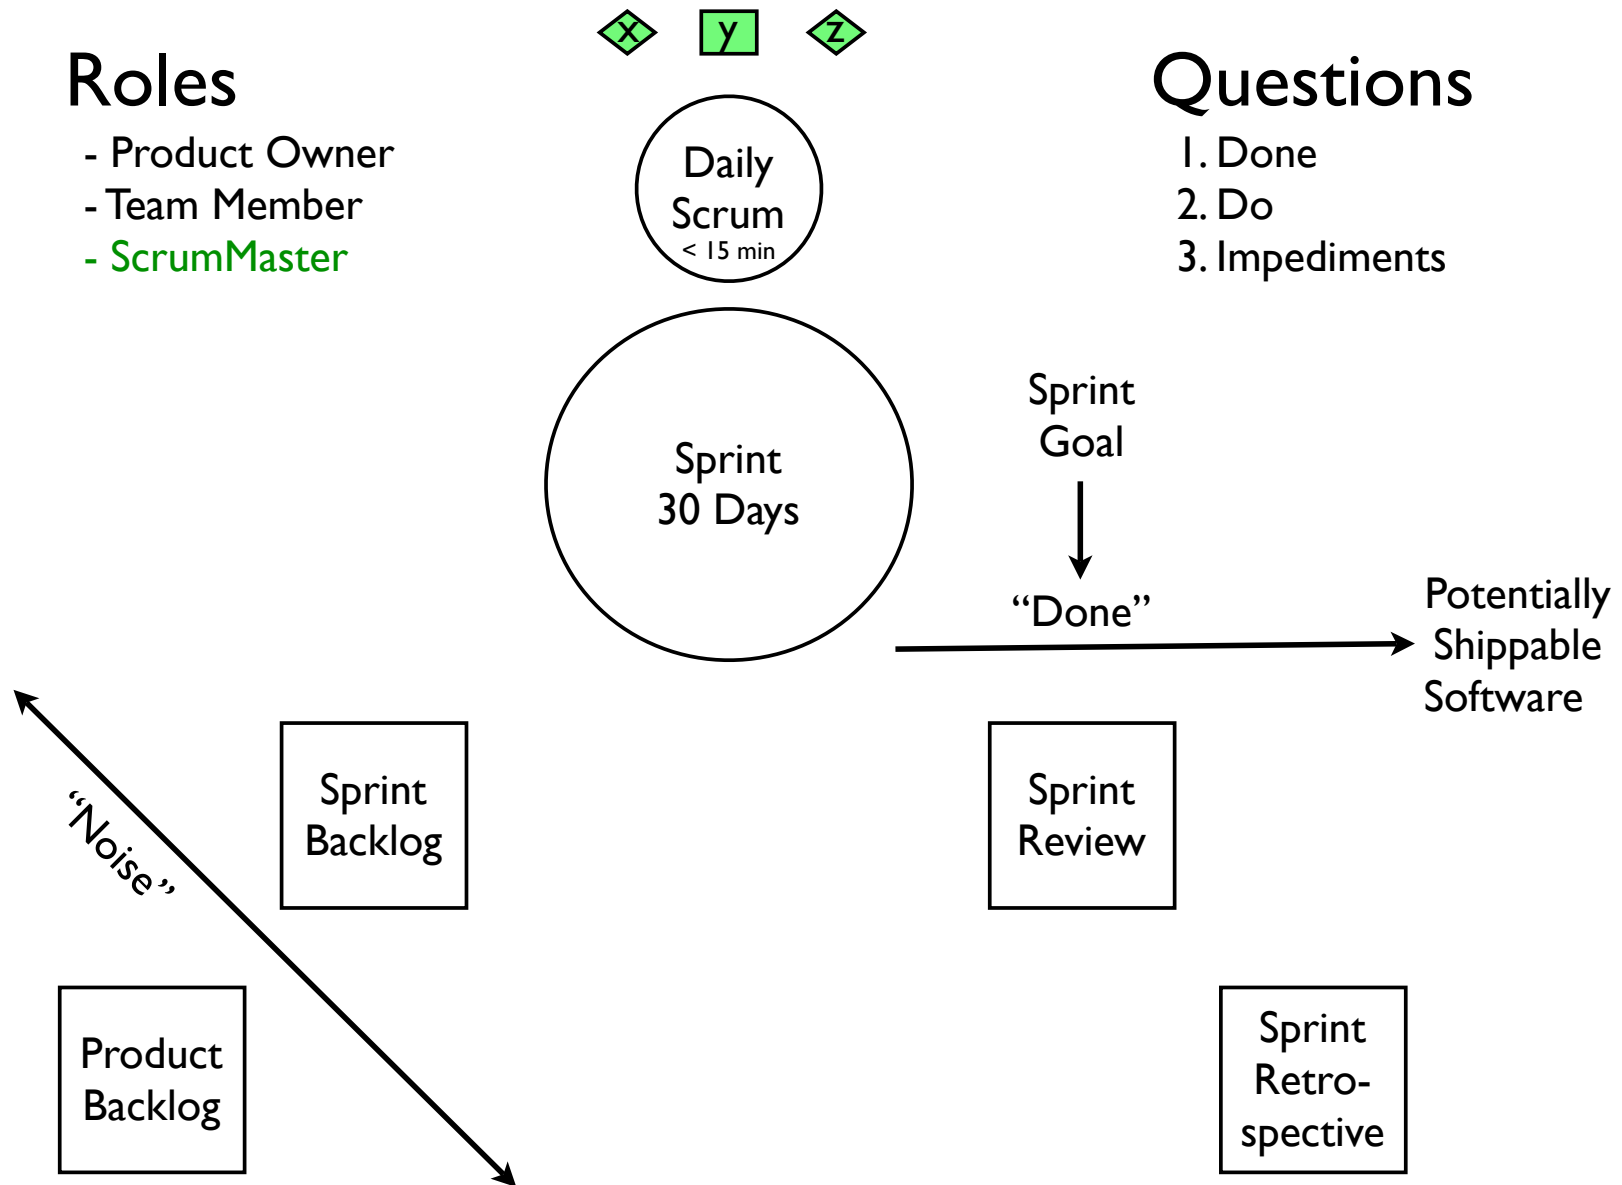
Roles
- Product Owner
- Team Member
- ScrumMaster

x y z

Daily Scrum
< 15 min

Questions
1. Done
2. Do
3. Impediments

Sprint 30 Days

Sprint Goal

"Done"

Potentially Shippable Software

"Noise"

Sprint Backlog

Sprint Review

Product Backlog

Sprint Retrospective